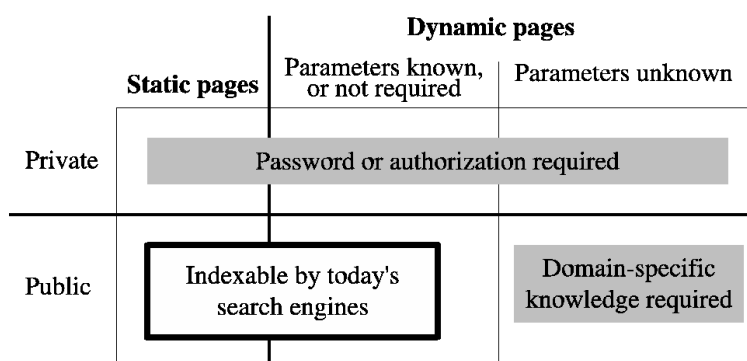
| | Static pages | Dynamic pages: Parameters known, or not required | Dynamic pages: Parameters unknown |
|---|---|---|---|
| Private | Password or authorization required | Password or authorization required | Password or authorization required |
| Public | Indexable by today's search engines | Indexable by today's search engines | Domain-specific knowledge required |